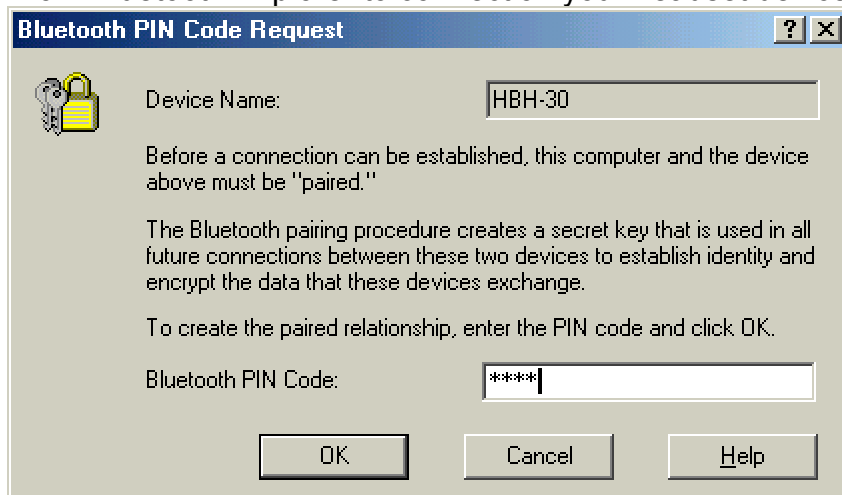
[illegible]

Bluetooth PIN Code Request

?
X

Device Name: HBH-30

Before a connection can be established, this computer and the device above must be "paired."

The Bluetooth pairing procedure creates a secret key that is used in all future connections between these two devices to establish identity and encrypt the data that these devices exchange.

To create the paired relationship, enter the PIN code and click OK.

Bluetooth PIN Code: ****

OK
Cancel
Help